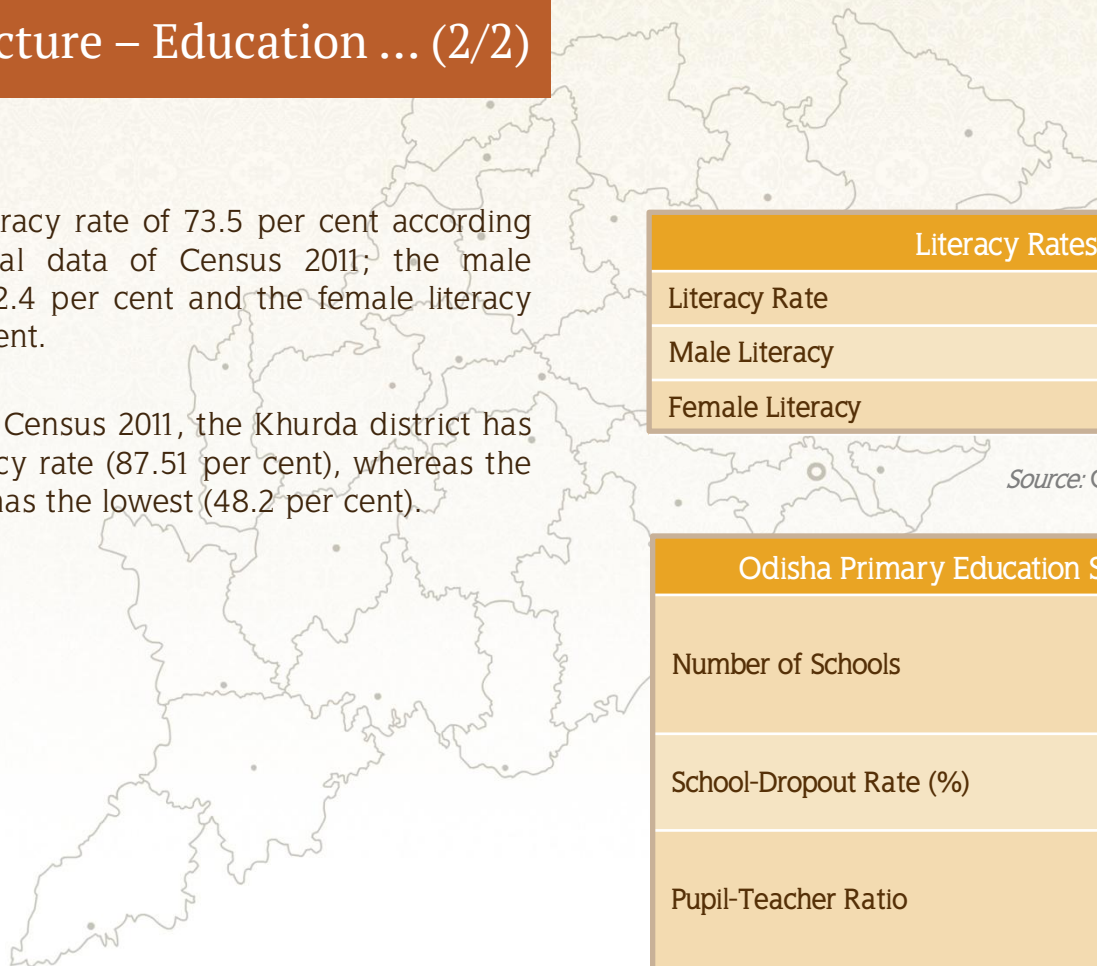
cture – Education … (2/2)

racy rate of 73.5 per cent according al data of Census 2011; the male 2.4 per cent and the female literacy ent.

Census 2011, the Khurda district has cy rate (87.51 per cent), whereas the has the lowest (48.2 per cent).

| Literacy Rates |
|---|
| Literacy Rate |
| Male Literacy |
| Female Literacy |

Source: C

| Odisha Primary Education S |
|---|
| Number of Schools |
| School-Dropout Rate (%) |
| Pupil-Teacher Ratio |